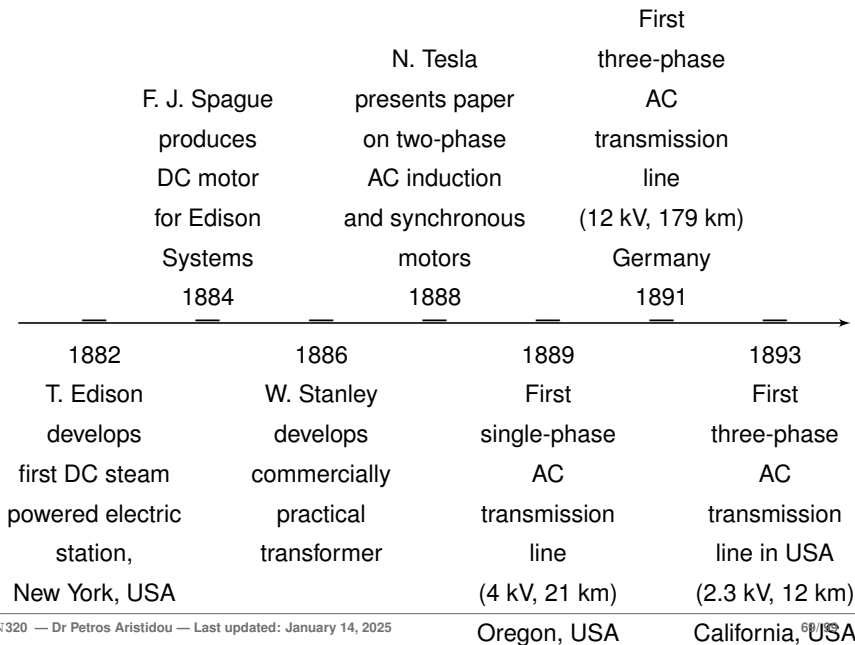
F. J. Spague produces DC motor for Edison Systems
1884

N. Tesla presents paper on two-phase AC induction and synchronous motors
1888

First three-phase AC transmission line (12 kV, 179 km) Germany
1891

1882
T. Edison develops first DC steam powered electric station, New York, USA

1886
W. Stanley develops commercially practical transformer

1889
First single-phase AC transmission line (4 kV, 21 km) Oregon, USA

1893
First three-phase AC transmission line in USA (2.3 kV, 12 km) California, USA

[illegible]320 — Dr Petros Aristidou — Last updated: January 14, 2025

60/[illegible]